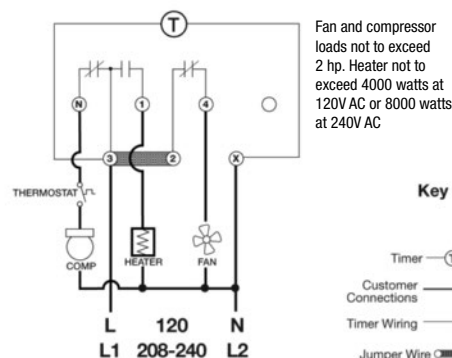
T

N

1

4

3

2

X

THERMOSTAT

COMP

HEATER

FAN

L

120

N

L1

208-240

L2

Fan and compressor loads not to exceed 2 hp. Heater not to exceed 4000 watts at 120V AC or 8000 watts at 240V AC

Key

Timer

Customer Connections

Timer Wiring

Jumper Wire